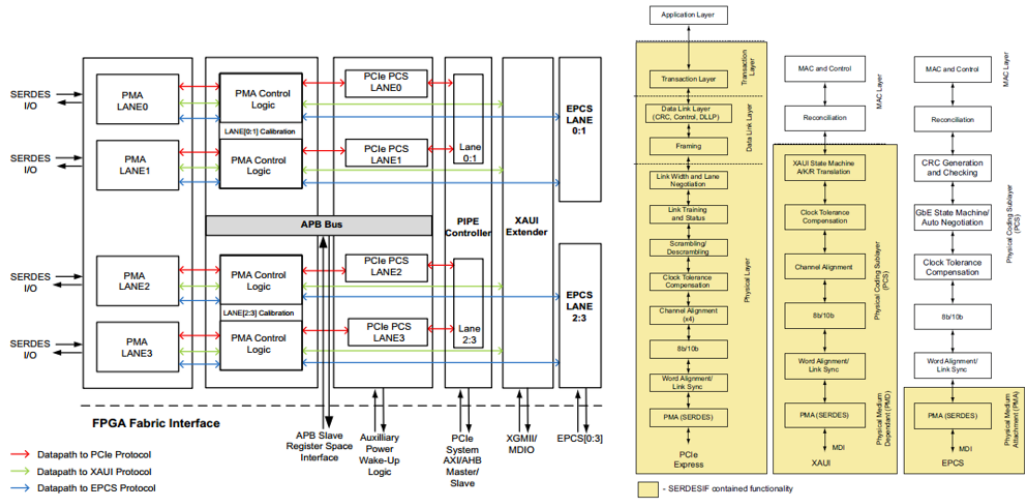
SERDES I/O

SERDES I/O

SERDES I/O

SERDES I/O

PMA LANE0

PMA LANE1

PMA LANE2

PMA LANE3

PMA Control Logic

LANE[0:1] Calibration

PMA Control Logic

APB Bus

PMA Control Logic

LANE[2:3] Calibration

PMA Control Logic

PCIe PCS LANE0

PCIe PCS LANE1

PCIe PCS LANE2

PCIe PCS LANE3

Lane 0:1

Lane 2:3

PIPE Controller

XAUI Extender

EPCS LANE 0:1

EPCS LANE 2:3

FPGA Fabric Interface

APB Slave Register Space Interface

Auxilliary Power Wake-Up Logic

PCIe System AXI/AHB Master/ Slave

XGMII/ MDIO

EPCS[0:3]

Datapath to PCIe Protocol

Datapath to XAUI Protocol

Datapath to EPCS Protocol

Application Layer

Transaction Layer

Transaction Layer

Data Link Layer (CRC, Control, DLLP)

Framing

Data Link Layer

Link Width and Lane Negotiation

Link Training and Status

Scrambling/ Descrambling

Clock Tolerance Compensation

Channel Alignment (x4)

8b/10b

Word Alignment/ Link Sync

PMA (SERDES)

Physical Layer

PCIe Express

MAC and Control

MAC Layer

Reconciliation

XAUI State Machine A/K/R Translation

Clock Tolerance Compensation

Channel Alignment

8b/10b

Word Alignment/ Link Sync

Physical Coding Sublayer (PCS)

PMA (SERDES)

Physical Medium Dependant (PMD)

MDI

XAUI

MAC and Control

MAC Layer

Reconciliation

CRC Generation and Checking

GbE State Machine/ Auto Negotiation

Clock Tolerance Compensation

8b/10b

Word Alignment/ Link Sync

Physical Coding Sublayer (PCS)

PMA (SERDES)

Physical Medium Attachment (PMA)

MDI

EPCS

- SERDESIF contained functionality